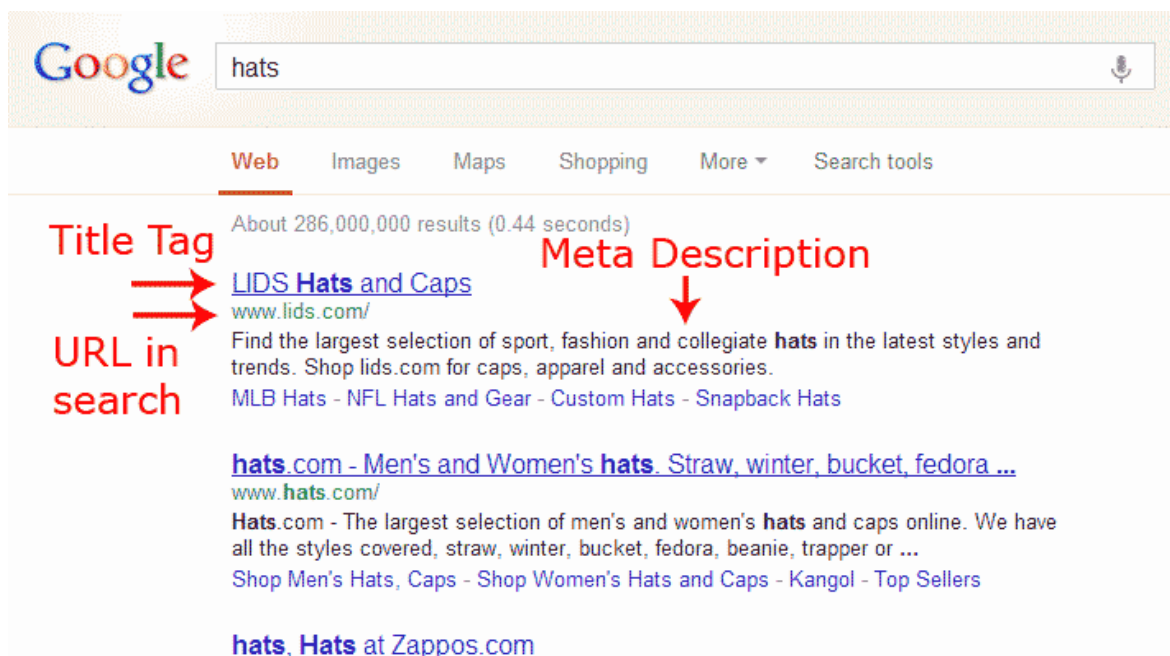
Google

hats

Web Images Maps Shopping More Search tools

About 286,000,000 results (0.44 seconds)

Title Tag

Meta Description

URL in search

LIDS Hats and Caps
www.lids.com/
Find the largest selection of sport, fashion and collegiate hats in the latest styles and trends. Shop lids.com for caps, apparel and accessories.
MLB Hats - NFL Hats and Gear - Custom Hats - Snapback Hats

hats.com - Men's and Women's hats. Straw, winter, bucket, fedora ...
www.hats.com/
Hats.com - The largest selection of men's and women's hats and caps online. We have all the styles covered, straw, winter, bucket, fedora, beanie, trapper or ...
Shop Men's Hats, Caps - Shop Women's Hats and Caps - Kangol - Top Sellers

hats, Hats at Zappos.com